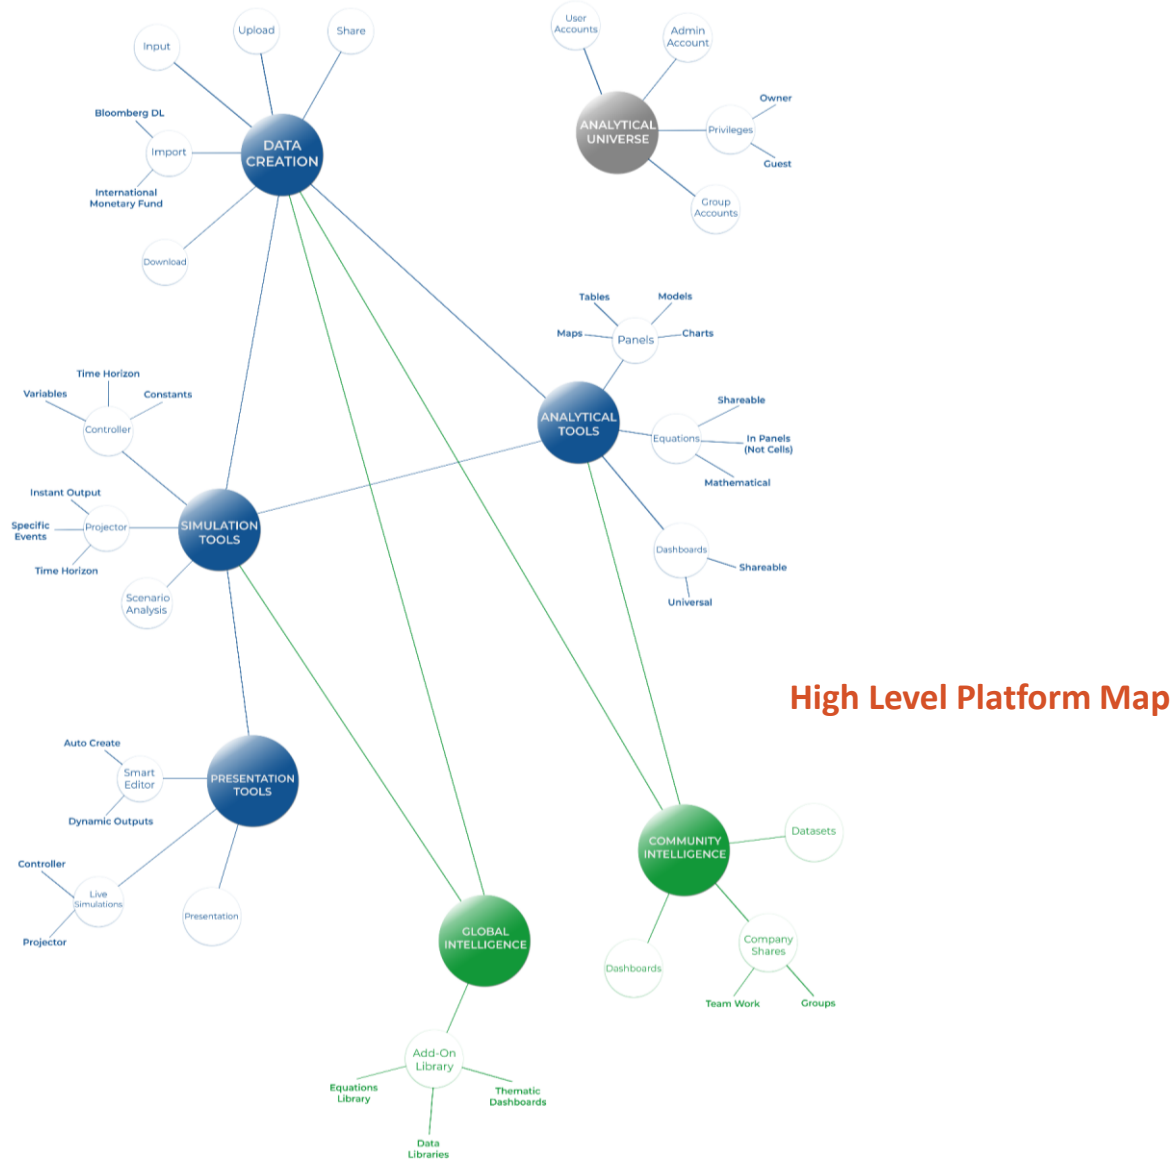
Input

Upload

Share

Bloomberg DL

Import

DATA CREATION

International Monetary Fund

Download

User Accounts

Admin Account

ANALYTICAL UNIVERSE

Owner

Privileges

Guest

Group Accounts

Tables

Models

Maps

Panels

Charts

Time Horizon

Variables

Constants

Controller

ANALYTICAL TOOLS

Shareable

Equations

In Panels (Not Cells)

Mathematical

Instant Output

Specific Events

Projector

SIMULATION TOOLS

Time Horizon

Scenario Analysis

Dashboards

Shareable

Universal

High Level Platform Map

Auto Create

Smart Editor

PRESENTATION TOOLS

Dynamic Outputs

Controller

Live Simulations

Projector

Presentation

COMMUNITY INTELLIGENCE

Datasets

GLOBAL INTELLIGENCE

Dashboards

Company Shares

Team Work

Groups

Add-On Library

Equations Library

Thematic Dashboards

Data Libraries